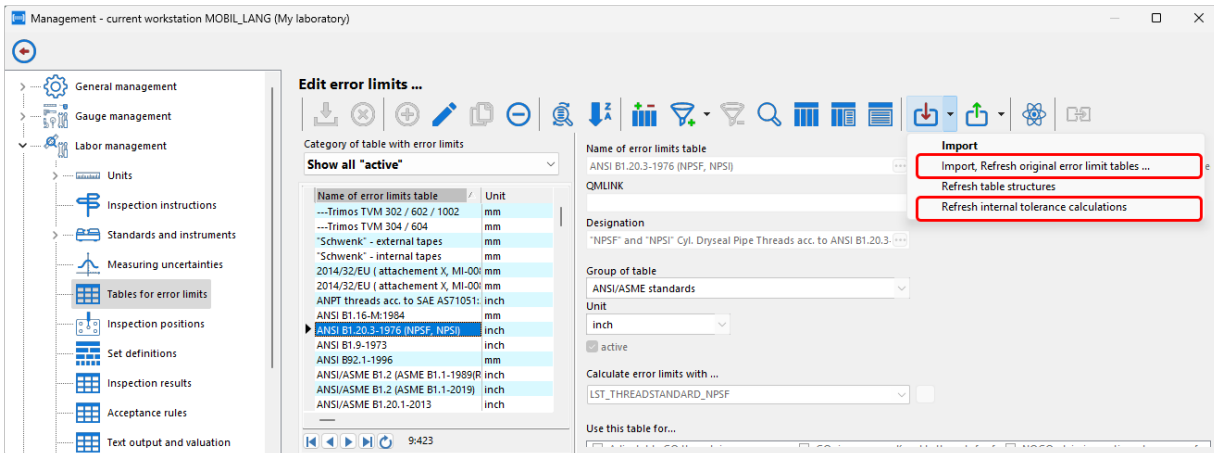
Management - current workstation MOBIL_LANG (My laboratory)

General management
Gauge management
Labor management
Units
Inspection instructions
Standards and instruments
Measuring uncertainties
Tables for error limits
Inspection positions
Set definitions
Inspection results
Acceptance rules
Text output and valuation

Edit error limits ...

Category of table with error limits
Show all "active"

| Name of error limits table | Unit |
|---|---|
| ---Trimos TVM 302 / 602 / 1002 | mm |
| ---Trimos TVM 304 / 604 | mm |
| "Schwenk" - external tapes | mm |
| "Schwenk" - internal tapes | mm |
| 2014/32/EU ( attachement X, MI-00 | mm |
| 2014/32/EU ( attachement X, MI-00 | mm |
| ANPT threads acc. to SAE AS71051: | inch |
| ANSI B1.16-M:1984 | mm |
| ANSI B1.20.3-1976 (NPSF, NPSI) | inch |
| ANSI B1.9-1973 | inch |
| ANSI B92.1-1996 | mm |
| ANSI/ASME B1.2 (ASME B1.1-1989(R | inch |
| ANSI/ASME B1.2 (ASME B1.1-2019) | inch |
| ANSI/ASME B1.20.1-2013 | inch |

9:423

Name of error limits table
ANSI B1.20.3-1976 (NPSF, NPSI)
QMLINK
Designation
"NPSF" and "NPSI" Cyl. Dryseal Pipe Threads acc. to ANSI B1.20.3-
Group of table
ANSI/ASME standards
Unit
inch
active
Calculate error limits with ...
LST_THREADSTANDARD_NPSF
Use this table for...

Import
Import, Refresh original error limit tables ...
Refresh table structures
Refresh internal tolerance calculations